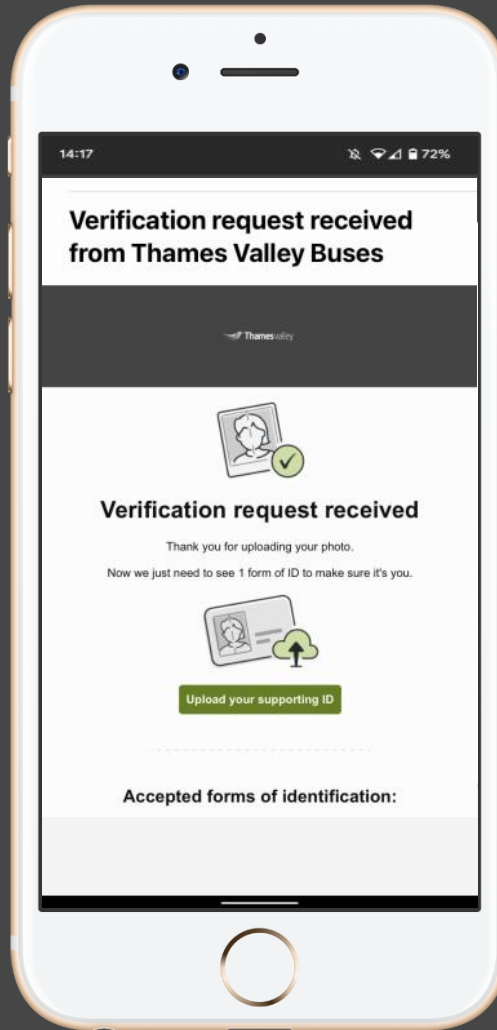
14:17

72%

Verification request received from Thames Valley Buses

Thamesvalley

Verification request received

Thank you for uploading your photo.

Now we just need to see 1 form of ID to make sure it's you.

Upload your supporting ID

Accepted forms of identification: